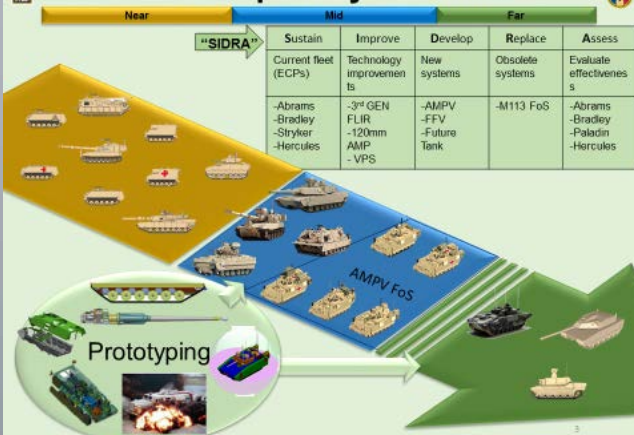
Near

Mid

Far

"SIDRA"

| Sustain | Improve | Develop | Replace | Assess |
|---|---|---|---|---|
| Current fleet (ECPs) | Technology improvements | New systems | Obsolete systems | Evaluate effectiveness |
| -Abrams -Bradley -Stryker -Hercules | -3rd GEN FLIR -120mm AMP - VPS | -AMPV -FFV -Future Tank | -M113 FoS | -Abrams -Bradley -Paladin -Hercules |

AMPV FoS

Prototyping

3